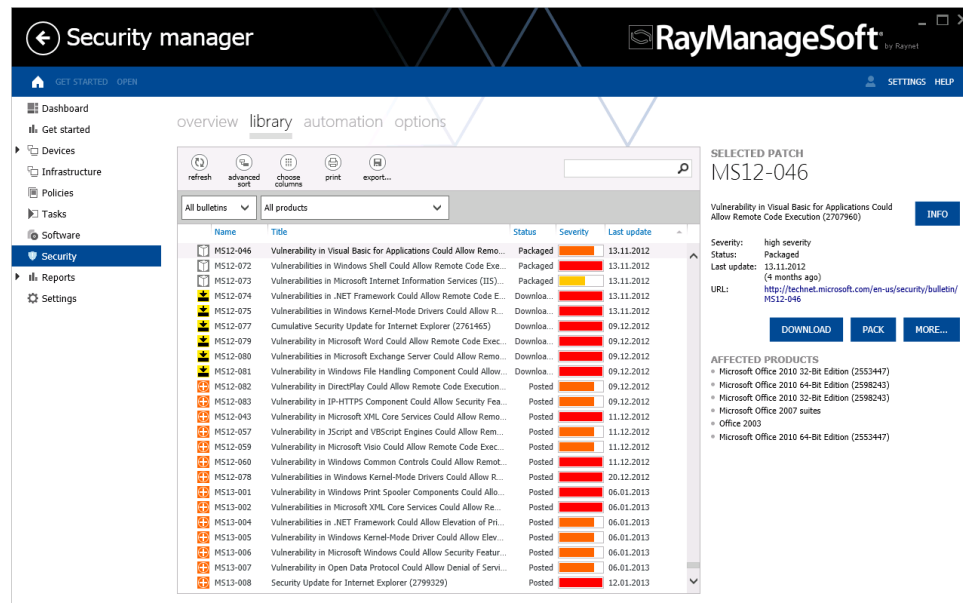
Security manager

RayManageSoft by Raynet

GET STARTED OPEN

SETTINGS HELP

Dashboard
Get started
Devices
Infrastructure
Policies
Tasks
Software
Security
Reports
Settings

overview library automation options

refresh
advanced sort
choose columns
print
export...

All bulletins
All products

| | Name | Title | Status | Severity | Last update |
|---|---|---|---|---|---|
| | MS12-046 | Vulnerability in Visual Basic for Applications Could Allow Remo... | Packaged | | 13.11.2012 |
| | MS12-072 | Vulnerabilities in Windows Shell Could Allow Remote Code Exe... | Packaged | | 13.11.2012 |
| | MS12-073 | Vulnerabilities in Microsoft Internet Information Services (IIS)... | Packaged | | 13.11.2012 |
| | MS12-074 | Vulnerabilities in .NET Framework Could Allow Remote Code E... | Downloa... | | 13.11.2012 |
| | MS12-075 | Vulnerabilities in Windows Kernel-Mode Drivers Could Allow R... | Downloa... | | 13.11.2012 |
| | MS12-077 | Cumulative Security Update for Internet Explorer (2761465) | Downloa... | | 09.12.2012 |
| | MS12-079 | Vulnerability in Microsoft Word Could Allow Remote Code Exec... | Downloa... | | 09.12.2012 |
| | MS12-080 | Vulnerabilities in Microsoft Exchange Server Could Allow Remo... | Downloa... | | 09.12.2012 |
| | MS12-081 | Vulnerability in Windows File Handling Component Could Allow... | Downloa... | | 09.12.2012 |
| | MS12-082 | Vulnerability in DirectPlay Could Allow Remote Code Execution... | Posted | | 09.12.2012 |
| | MS12-083 | Vulnerability in IP-HTTPS Component Could Allow Security Fea... | Posted | | 09.12.2012 |
| | MS12-043 | Vulnerabilities in Microsoft XML Core Services Could Allow Remo... | Posted | | 11.12.2012 |
| | MS12-057 | Vulnerability in JScript and VBScript Engines Could Allow Rem... | Posted | | 11.12.2012 |
| | MS12-059 | Vulnerability in Microsoft Visio Could Allow Remote Code Exec... | Posted | | 11.12.2012 |
| | MS12-060 | Vulnerability in Windows Common Controls Could Allow Remot... | Posted | | 11.12.2012 |
| | MS12-078 | Vulnerabilities in Windows Kernel-Mode Drivers Could Allow R... | Posted | | 20.12.2012 |
| | MS13-001 | Vulnerability in Windows Print Spooler Components Could Allo... | Posted | | 06.01.2013 |
| | MS13-002 | Vulnerabilities in Microsoft XML Core Services Could Allow Re... | Posted | | 06.01.2013 |
| | MS13-004 | Vulnerabilities in .NET Framework Could Allow Elevation of Pri... | Posted | | 06.01.2013 |
| | MS13-005 | Vulnerability in Windows Kernel-Mode Driver Could Allow Elev... | Posted | | 06.01.2013 |
| | MS13-006 | Vulnerability in Microsoft Windows Could Allow Security Featur... | Posted | | 06.01.2013 |
| | MS13-007 | Vulnerability in Open Data Protocol Could Allow Denial of Servi... | Posted | | 06.01.2013 |
| | MS13-008 | Security Update for Internet Explorer (2799329) | Posted | | 12.01.2013 |

SELECTED PATCH
MS12-046

Vulnerability in Visual Basic for Applications Could Allow Remote Code Execution (2707960)

INFO

Severity: high severity
Status: Packaged
Last update: 13.11.2012 (4 months ago)
URL: http://technet.microsoft.com/en-us/security/bulletin/MS12-046

DOWNLOAD PACK MORE...

AFFECTED PRODUCTS
Microsoft Office 2010 32-Bit Edition (2553447)
Microsoft Office 2010 64-Bit Edition (2598243)
Microsoft Office 2010 32-Bit Edition (2598243)
Microsoft Office 2007 suites
Office 2003
Microsoft Office 2010 64-Bit Edition (2553447)